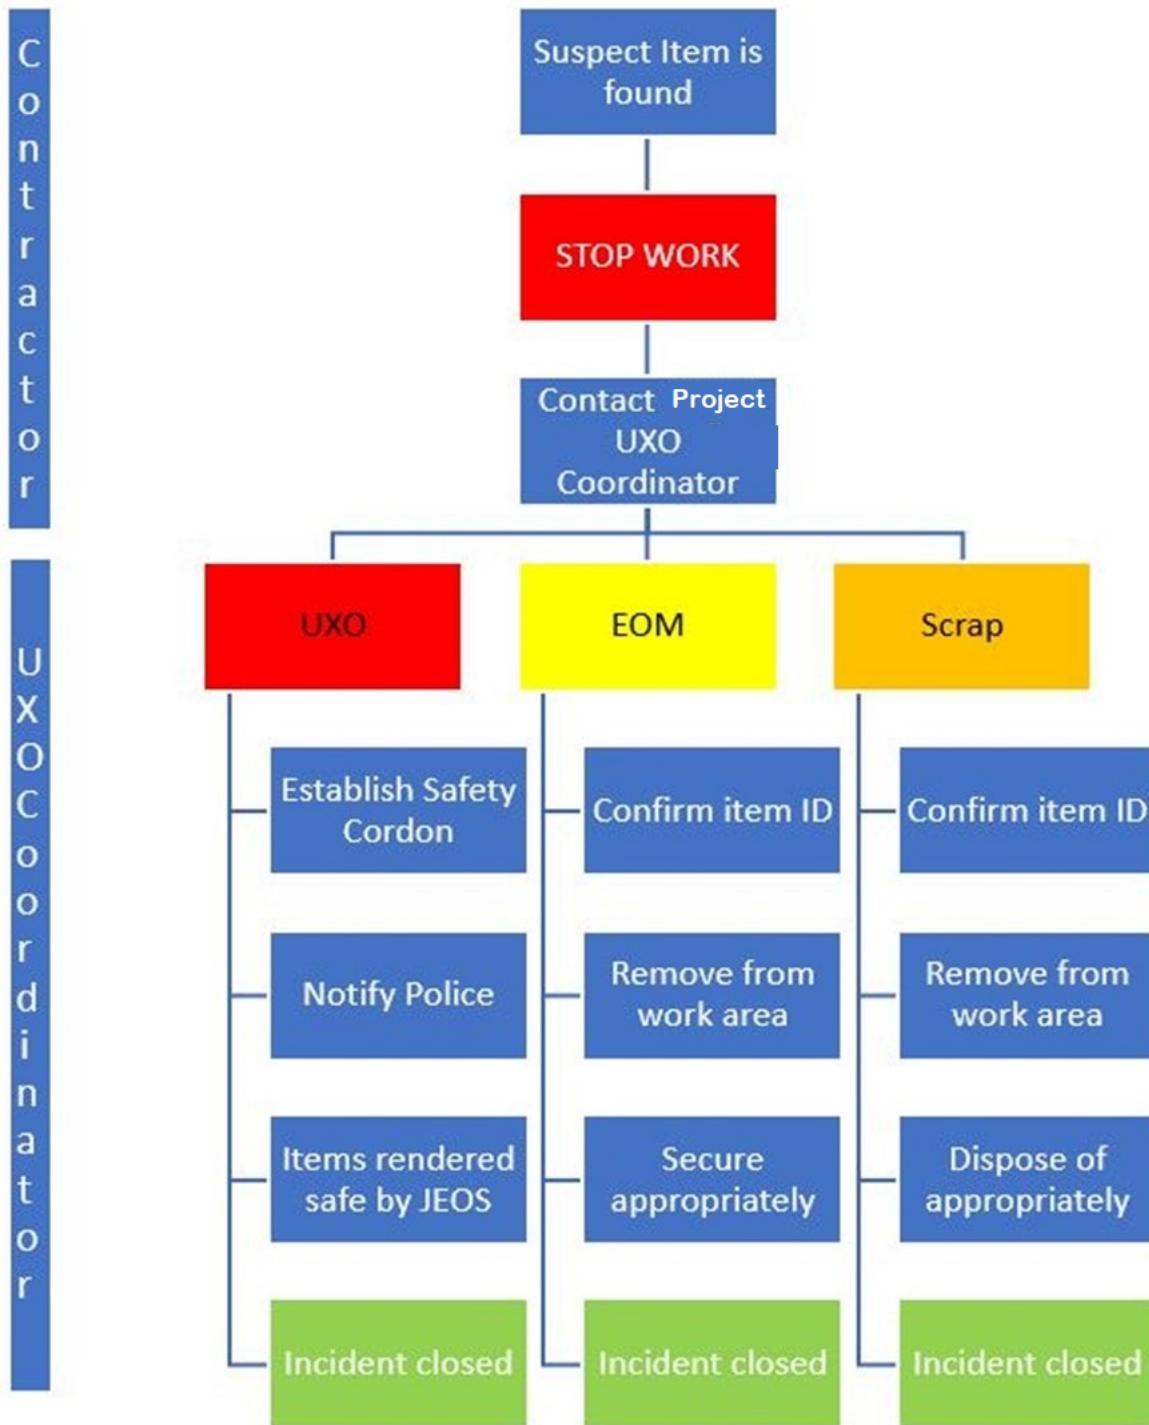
Contractor

Suspect Item is found

STOP WORK

Contact Project UXO Coordinator

UXO Coordinator

UXO

EOM

Scrap

Establish Safety Cordon

Notify Police

Items rendered safe by JEOS

Incident closed

Confirm item ID

Remove from work area

Secure appropriately

Incident closed

Confirm item ID

Remove from work area

Dispose of appropriately

Incident closed